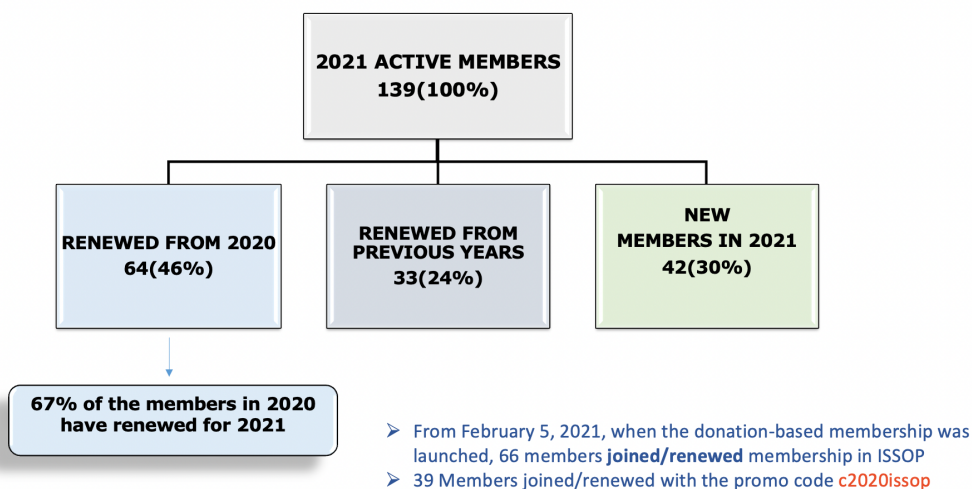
2021 ACTIVE MEMBERS
139(100%)

RENEWED FROM 2020
64(46%)

RENEWED FROM PREVIOUS YEARS
33(24%)

NEW MEMBERS IN 2021
42(30%)

67% of the members in 2020 have renewed for 2021

➢ From February 5, 2021, when the donation-based membership was launched, 66 members joined/renewed membership in ISSOP
➢ 39 Members joined/renewed with the promo code c2020issop